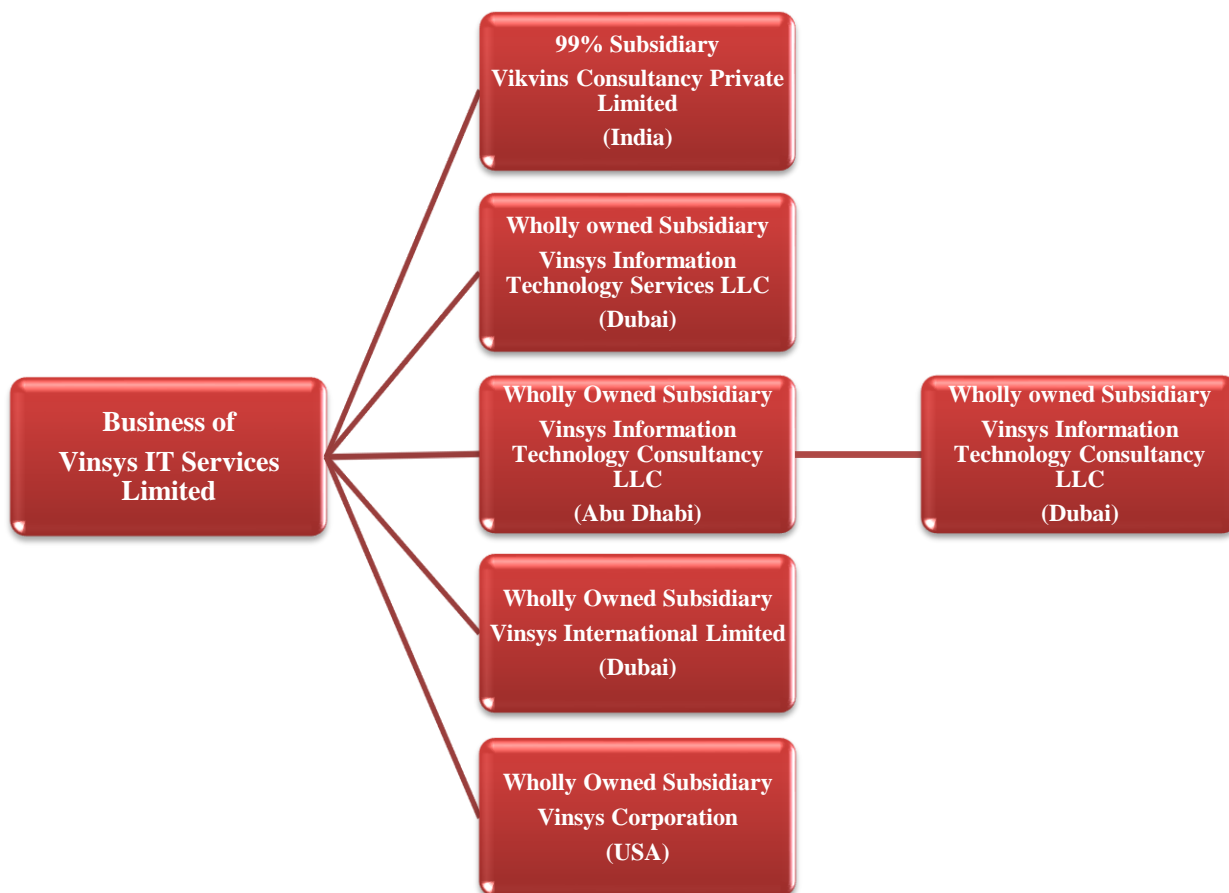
Business of
Vinsys IT Services Limited

99% Subsidiary
Vikvins Consultancy Private Limited
(India)

Wholly owned Subsidiary
Vinsys Information Technology Services LLC
(Dubai)

Wholly Owned Subsidiary
Vinsys Information Technology Consultancy LLC
(Abu Dhabi)

Wholly owned Subsidiary
Vinsys Information Technology Consultancy LLC
(Dubai)

Wholly Owned Subsidiary
Vinsys International Limited
(Dubai)

Wholly Owned Subsidiary
Vinsys Corporation
(USA)